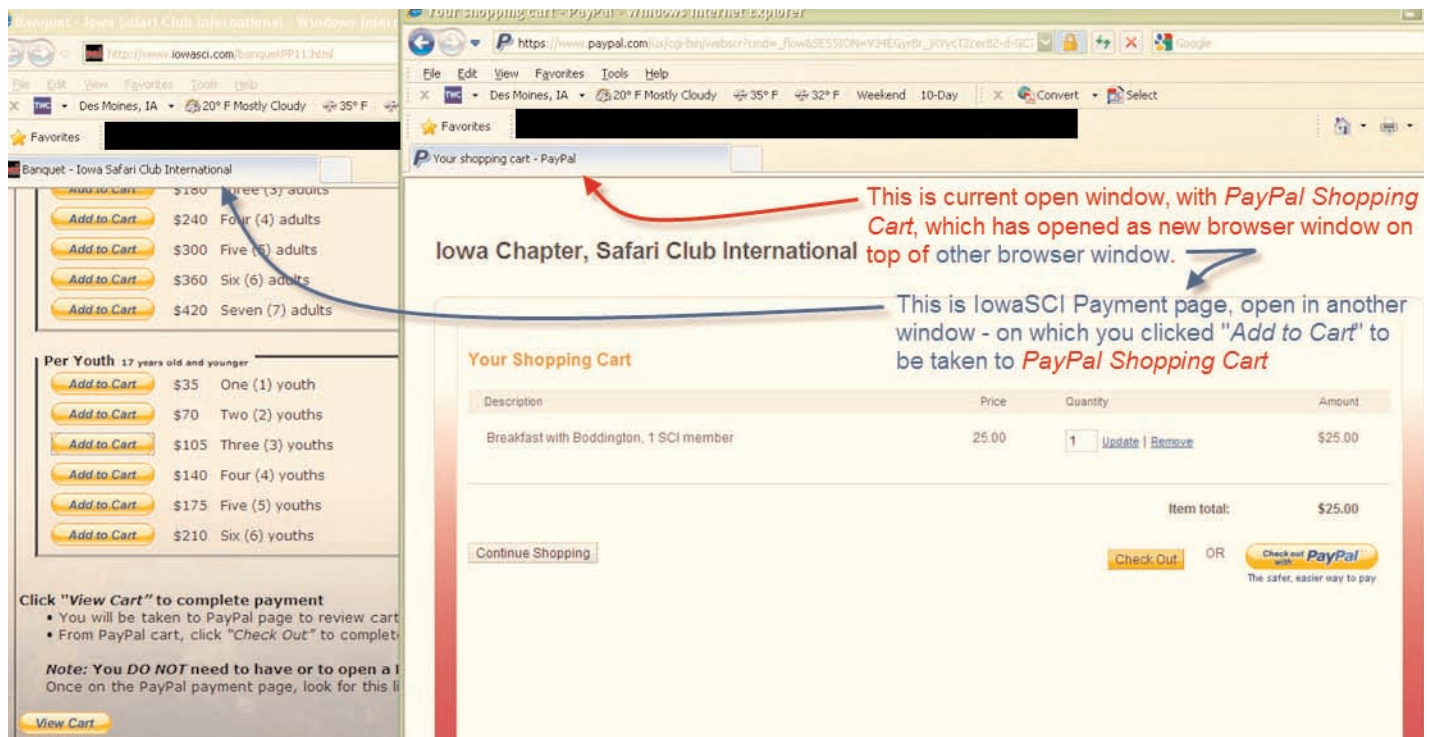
Banquet - Iowa Safari Club International - Windows Internet Explorer

http://www.iowasci.com/banquetPP11.html

File Edit View Favorites Tools Help

Des Moines, IA 20° F Mostly Cloudy 35° F

Favorites

Banquet - Iowa Safari Club International

Add to Cart $180 Three (3) adults
Add to Cart $240 Four (4) adults
Add to Cart $300 Five (5) adults
Add to Cart $360 Six (6) adults
Add to Cart $420 Seven (7) adults

Per Youth 17 years old and younger
Add to Cart $35 One (1) youth
Add to Cart $70 Two (2) youths
Add to Cart $105 Three (3) youths
Add to Cart $140 Four (4) youths
Add to Cart $175 Five (5) youths
Add to Cart $210 Six (6) youths

Click "View Cart" to complete payment
• You will be taken to PayPal page to review cart
• From PayPal cart, click "Check Out" to complet

Note: You DO NOT need to have or to open a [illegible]
Once on the PayPal payment page, look for this li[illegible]

View Cart

Your shopping cart - PayPal - Windows Internet Explorer

https://www.paypal.com/us/cgi-bin/webscr?cmd=_flow&SESSION=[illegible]

Google

File Edit View Favorites Tools Help

Des Moines, IA 20° F Mostly Cloudy 35° F 32° F Weekend 10-Day Convert Select

Favorites

Your shopping cart - PayPal

This is current open window, with PayPal Shopping Cart, which has opened as new browser window on top of other browser window.

Iowa Chapter, Safari Club International

This is IowaSCI Payment page, open in another window - on which you clicked "Add to Cart" to be taken to PayPal Shopping Cart

Your Shopping Cart

| Description | Price | Quantity | Amount |
|---|---|---|---|
| Breakfast with Boddington, 1 SCI member | 25.00 | 1 Update \| Remove | $25.00 |

Item total: $25.00

Continue Shopping

Check Out OR Check out with PayPal
The safer, easier way to pay